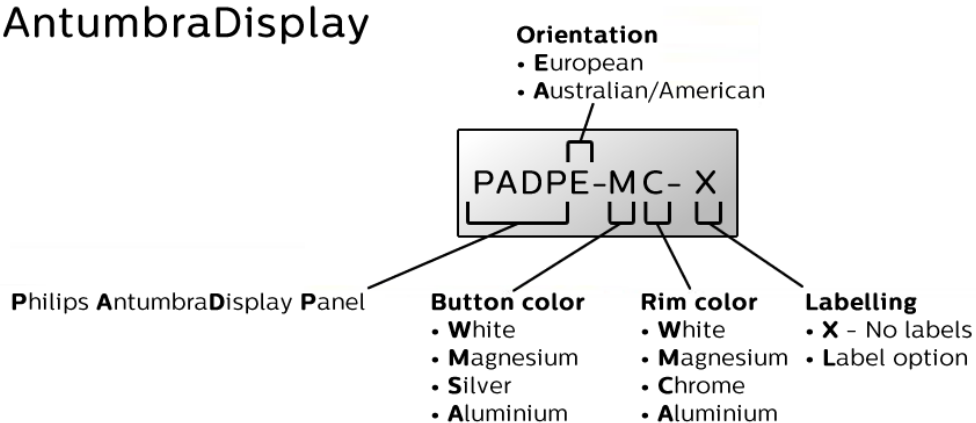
AntumbraDisplay

Orientation
• European
• Australian/American

PADPE-MC- X

Philips AntumbraDisplay Panel

Button color
• White
• Magnesium
• Silver
• Aluminium

Rim color
• White
• Magnesium
• Chrome
• Aluminium

Labelling
• X - No labels
• Label option